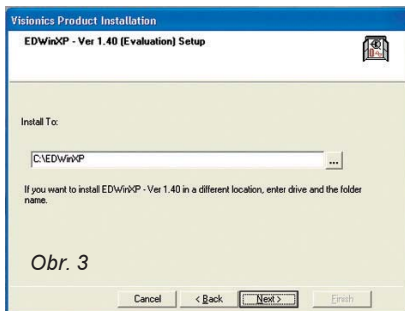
Visionics Product Installation

EDWinXP - Ver 1.40 (Evaluation) Setup

Install To:

C:\EDWinXP

...

If you want to install EDWinXP - Ver 1.40 in a different location, enter drive and the folder name.

Obr. 3

Cancel

< Back

Next >

Finish